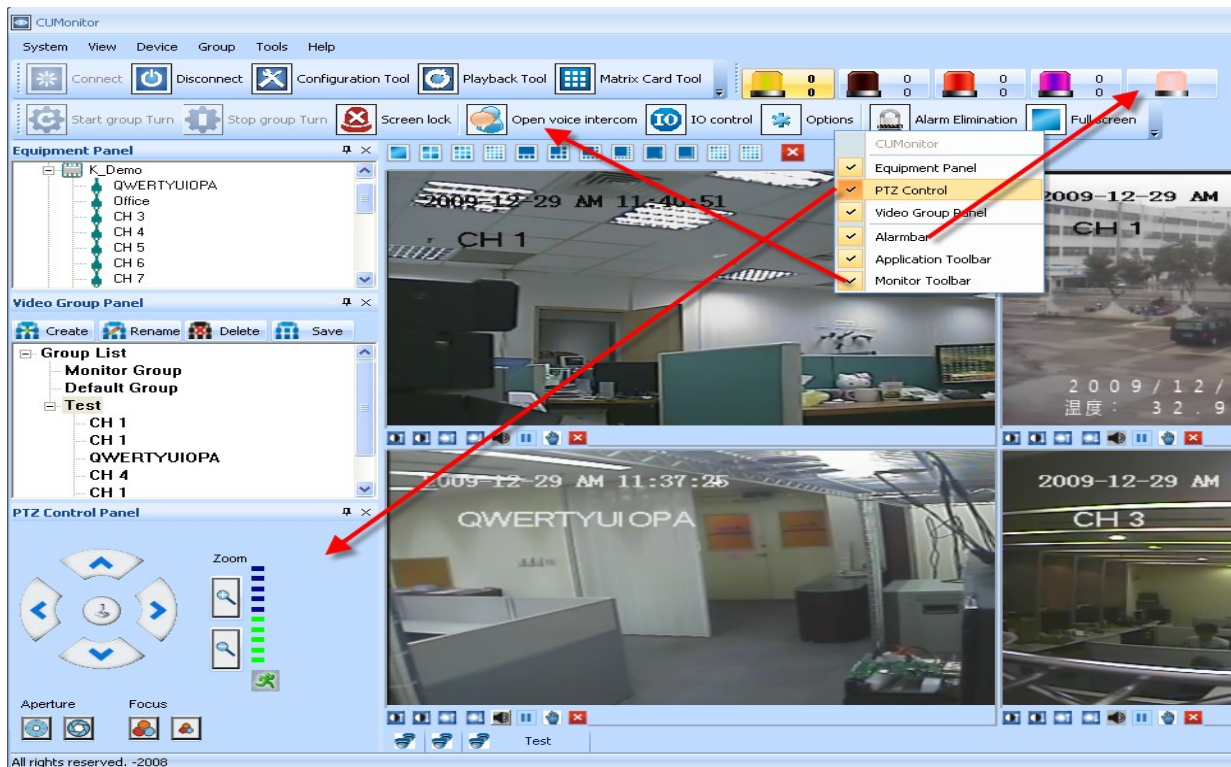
CUMonitor

System View Device Group Tools Help

Connect Disconnect Configuration Tool Playback Tool Matrix Card Tool

0 0 0 0 0 0 0 0

Start group Turn Stop group Turn Screen lock Open voice intercom IO control Options Alarm Elimination Full screen

Equipment Panel

K_Demo
QWERTYUIOPA
Office
CH 3
CH 4
CH 5
CH 6
CH 7

Video Group Panel

Create Rename Delete Save

Group List
Monitor Group
Default Group
Test
CH 1
CH 1
QWERTYUIOPA
CH 4
CH 1

PTZ Control Panel

Zoom

Aperture Focus

CUMonitor
Equipment Panel
PTZ Control
Video Group Panel
Alarmbar
Application Toolbar
Monitor Toolbar

2009-12-29 AM 11:40:51
CH 1

2009-12-29 AM
CH 1
2009/12/
温度： 32.9

2009-12-29 AM 11:37:25
QWERTYUI OPA

2009-12-29 AM
CH 3

Test

All rights reserved. -2008